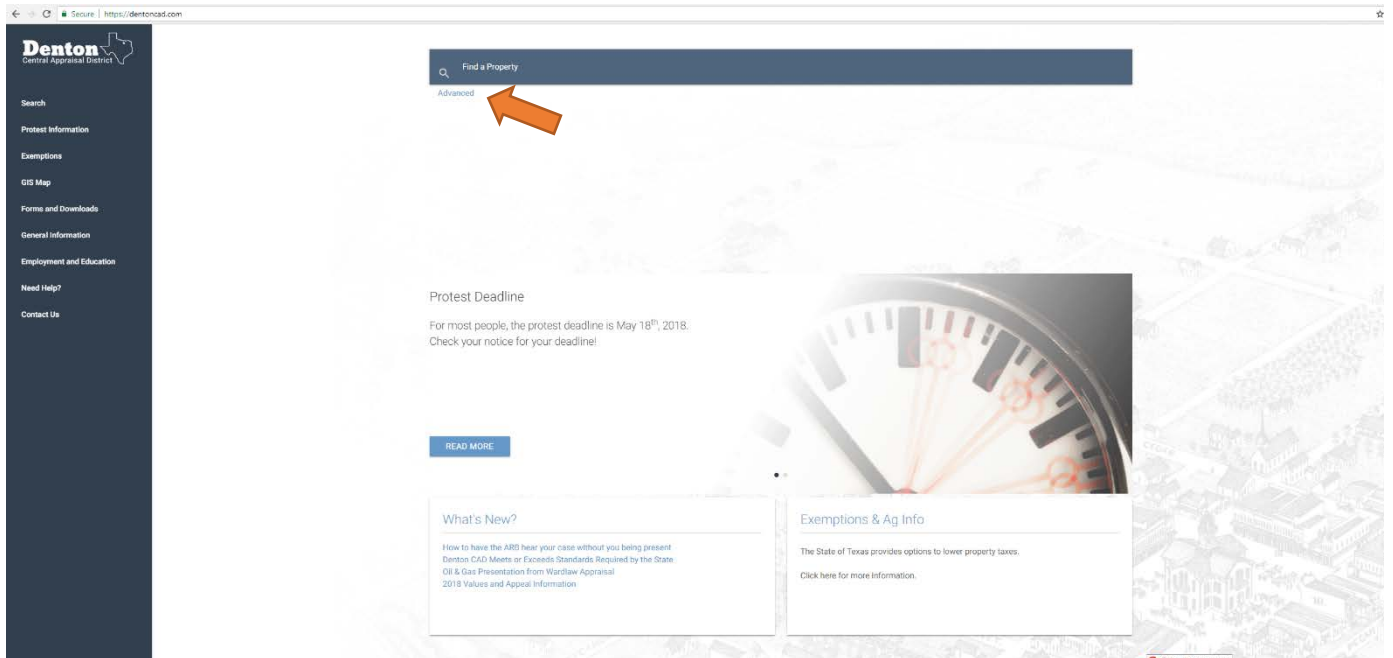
Secure | https://dentoncad.com

Denton
Central Appraisal District

Search
Protest Information
Exemptions
GIS Map
Forms and Downloads
General Information
Employment and Education
Need Help?
Contact Us

Find a Property
Advanced

Protest Deadline

For most people, the protest deadline is May 18$^{th}$, 2018. Check your notice for your deadline!

READ MORE

What's New?

How to have the ARB hear your case without you being present
Denton CAD Meets or Exceeds Standards Required by the State
Oil & Gas Presentation from Wardlaw Appraisal
2018 Values and Appeal Information

Exemptions & Ag Info

The State of Texas provides options to lower property taxes.

Click here for more information.